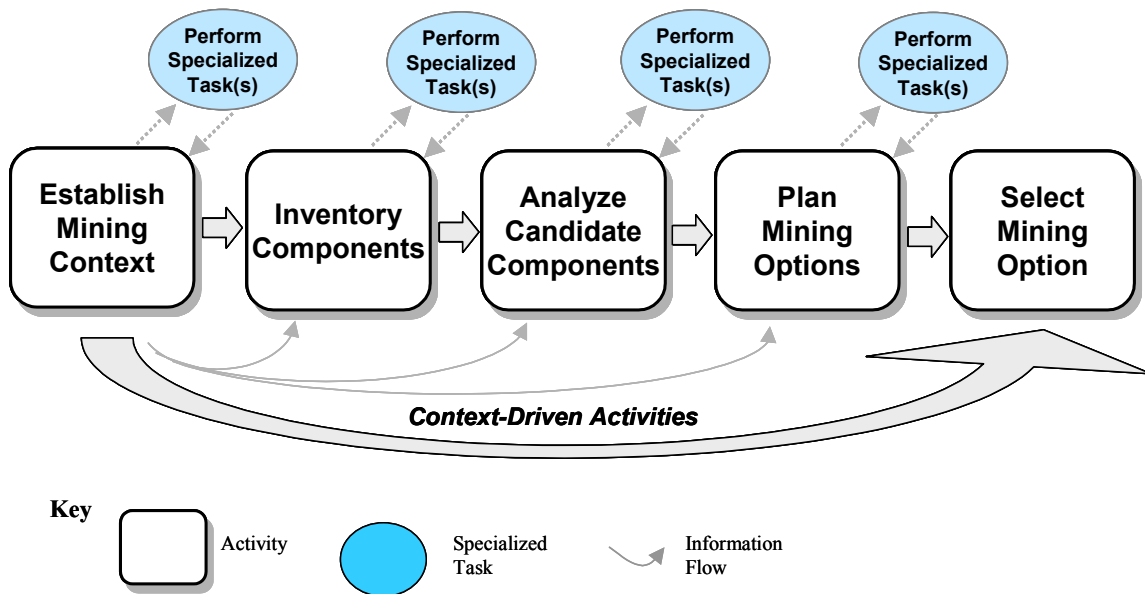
Perform Specialized Task(s)

Perform Specialized Task(s)

Perform Specialized Task(s)

Perform Specialized Task(s)

Establish Mining Context

Inventory Components

Analyze Candidate Components

Plan Mining Options

Select Mining Option

Context-Driven Activities

Key

Activity

Specialized Task

Information Flow